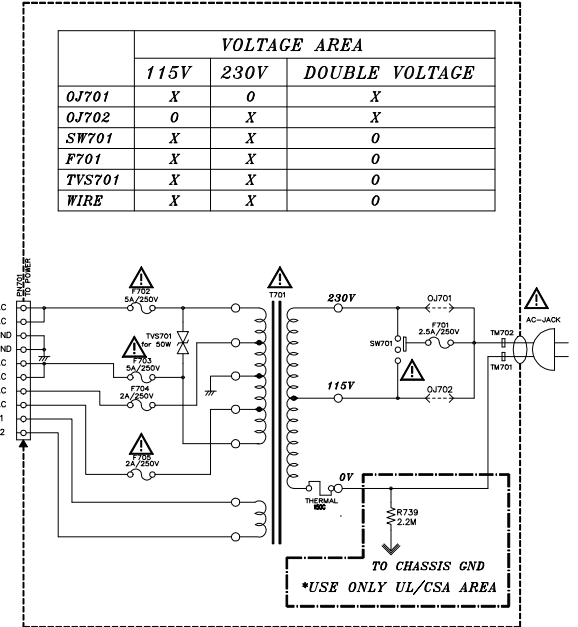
| | VOLTAGE AREA | | |
|---|---|---|---|
| | 115V | 230V | DOUBLE VOLTAGE |
| OJ701 | X | O | X |
| OJ702 | O | X | X |
| SW701 | X | X | O |
| F701 | X | X | O |
| TVS701 | X | X | O |
| WIRE | X | X | O |

PN701 TO POWER

C
C
ND
ND
C
C
C
C
1
2

F702 5A/250V
TVS701 for 50W
F703 5A/250V
F704 2A/250V
F705 2A/250V
T701
230V
OJ701
SW701
F701 2.5A/250V
TM702
TM701
AC-JACK
115V
OJ702
0V
THERMAL
R739 2.2M
TO CHASSIS GND
*USE ONLY UL/CSA AREA